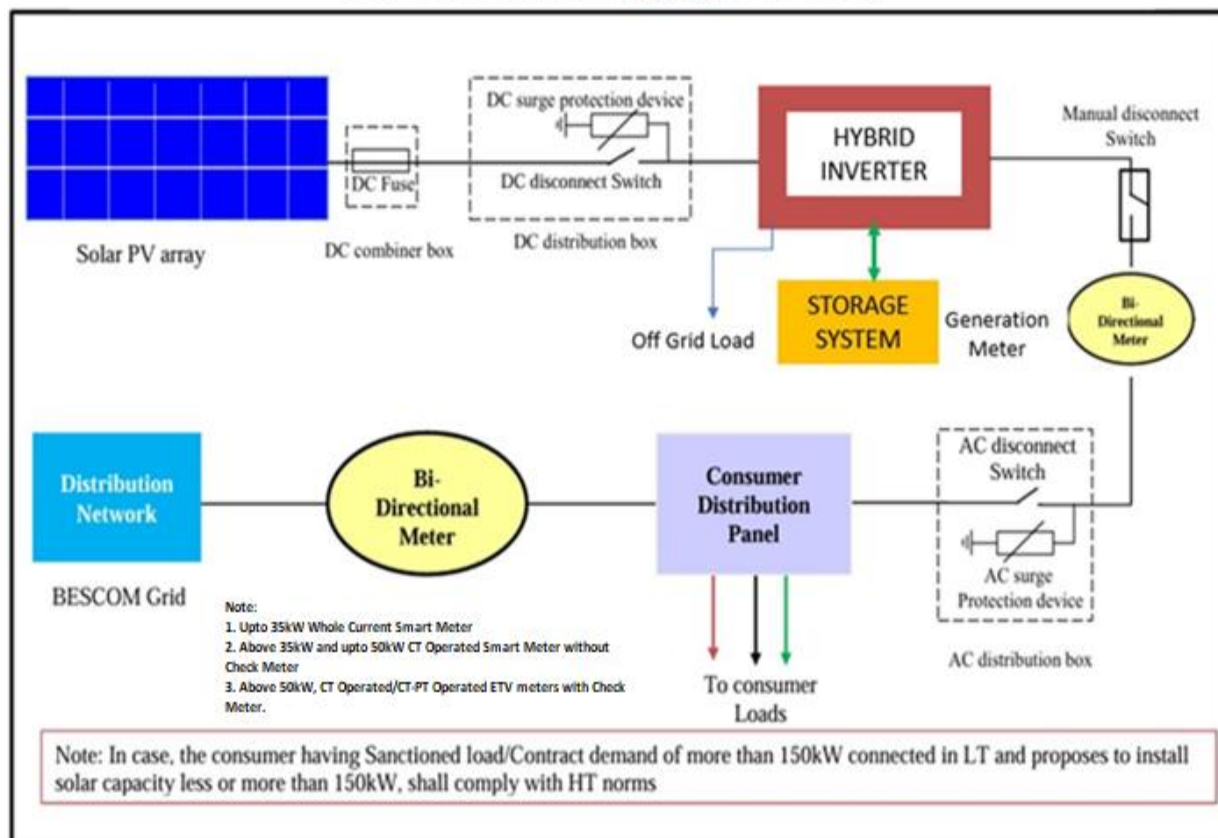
Solar PV array

DC Fuse

DC combiner box

DC surge protection device

DC disconnect Switch

DC distribution box

HYBRID INVERTER

Manual disconnect Switch

Off Grid Load

STORAGE SYSTEM

Generation Meter

Bi-Directional Meter

Distribution Network

BESCOM Grid

Bi-Directional Meter

Consumer Distribution Panel

AC disconnect Switch

AC surge Protection device

AC distribution box

To consumer Loads

Note:
1. Upto 35kW Whole Current Smart Meter
2. Above 35kW and upto 50kW CT Operated Smart Meter without Check Meter
3. Above 50kW, CT Operated/CT-PT Operated ETV meters with Check Meter.

Note: In case, the consumer having Sanctioned load/Contract demand of more than 150kW connected in LT and proposes to install solar capacity less or more than 150kW, shall comply with HT norms